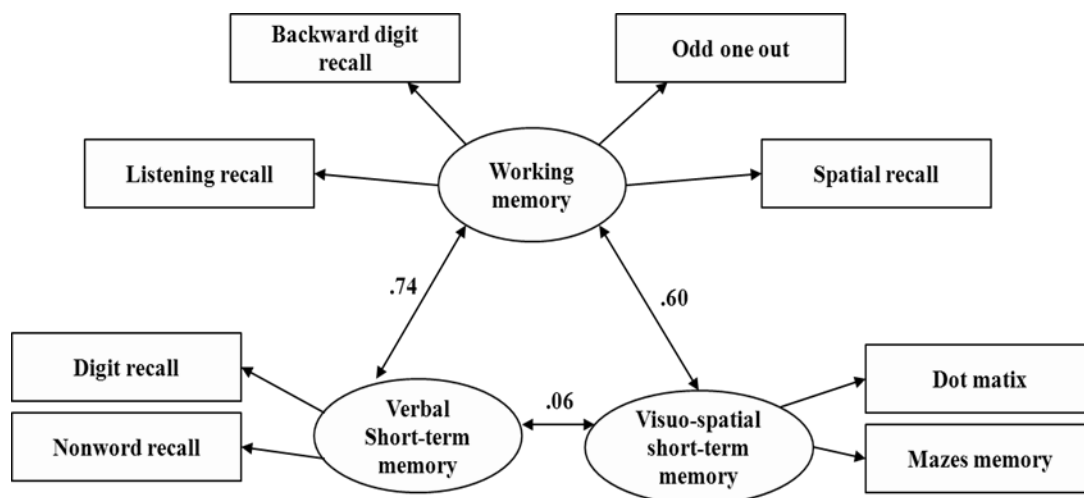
Backward digit recall

Odd one out

Listening recall

Working memory

Spatial recall

.74

.60

Digit recall

Nonword recall

Verbal Short-term memory

.06

Visuo-spatial short-term memory

Dot matix

Mazes memory